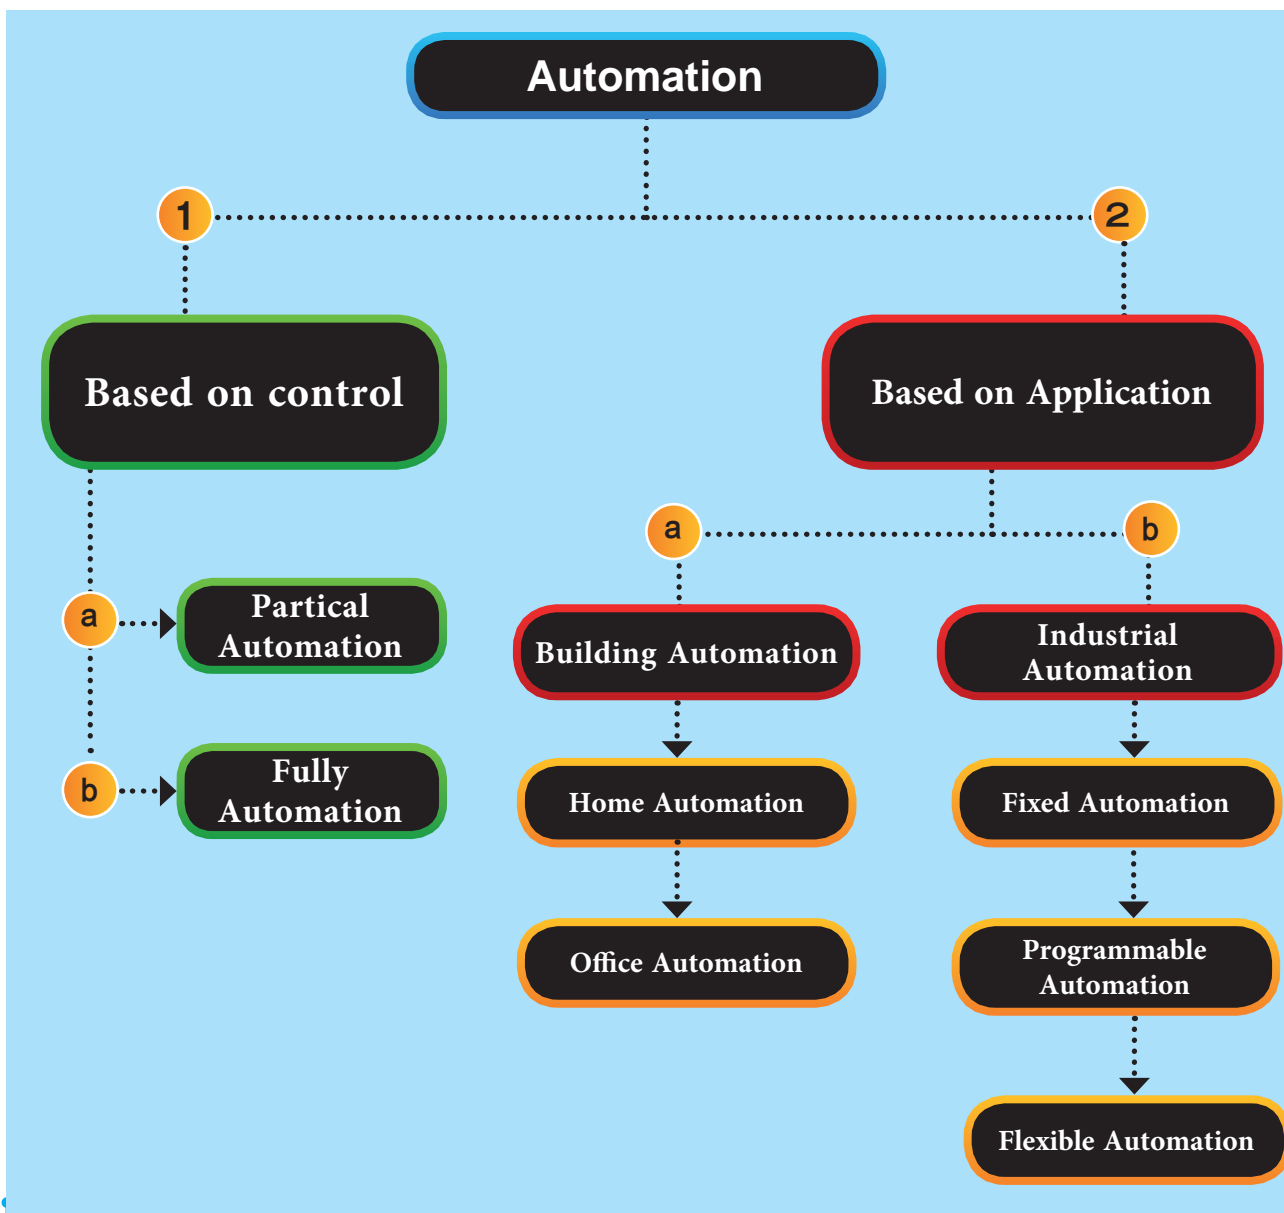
Automation

1

Based on control

a

Partical Automation

b

Fully Automation

2

Based on Application

a

Building Automation

Home Automation

Office Automation

b

Industrial Automation

Fixed Automation

Programmable Automation

Flexible Automation